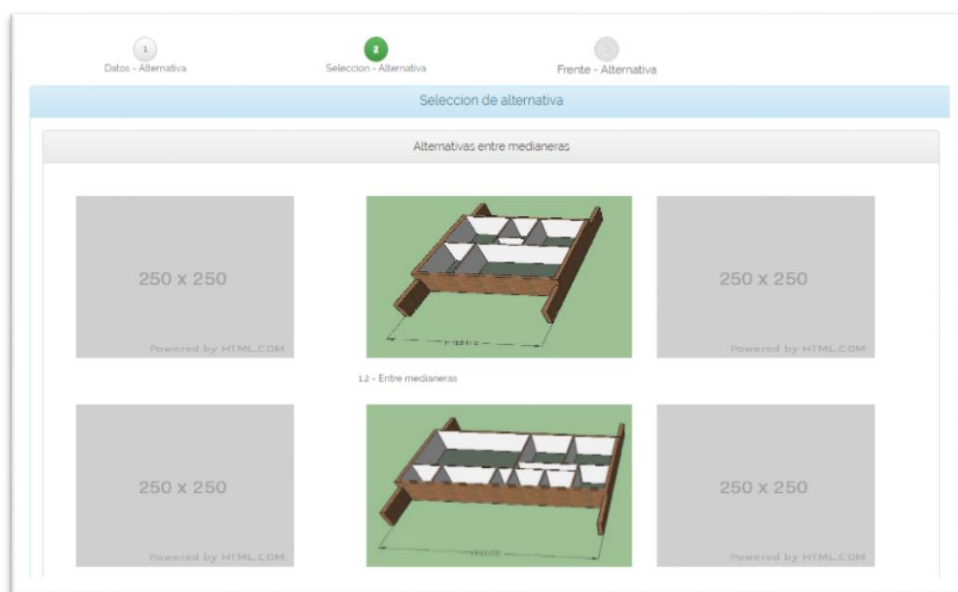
1
Datos - Alternativa

2
Seleccion - Alternativa

3
Frente - Alternativa

Seleccion de alternativa

Alternativas entre medianeras

250 x 250
Powered by HTML.COM

FRENTE

250 x 250
Powered by HTML.COM

1.2 - Entre medianeras

250 x 250
Powered by HTML.COM

FRENTE

250 x 250
Powered by HTML.COM